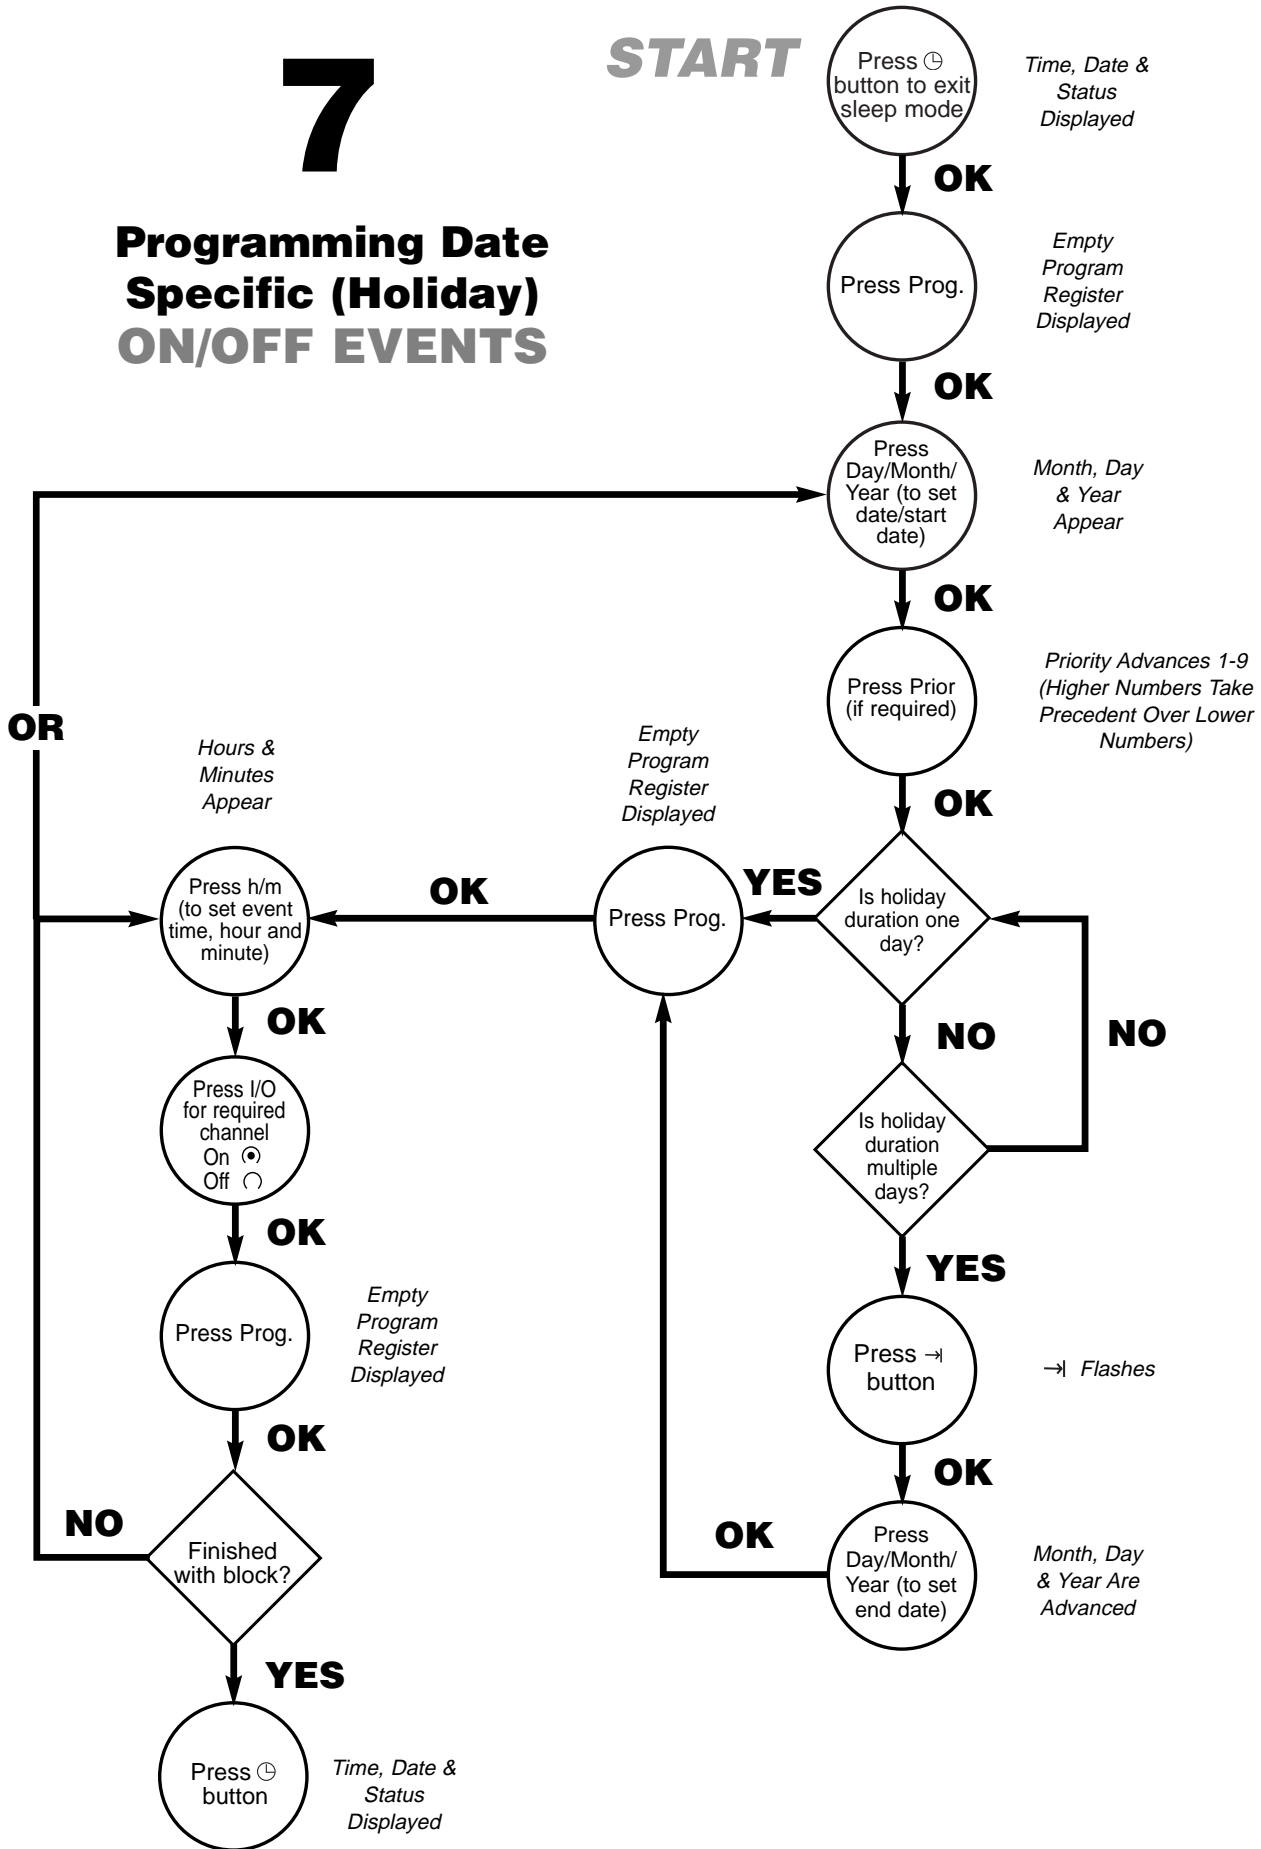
7

Programming Date Specific (Holiday) ON/OFF EVENTS

START

Press ◷ button to exit sleep mode

Time, Date & Status Displayed

OK

Press Prog.

Empty Program Register Displayed

OK

Press Day/Month/ Year (to set date/start date)

Month, Day & Year Appear

OK

Press Prior (if required)

Priority Advances 1-9 (Higher Numbers Take Precedent Over Lower Numbers)

OK

Is holiday duration one day?

YES

NO

NO

Is holiday duration multiple days?

YES

Press ⇥ button

⇥ Flashes

OK

Press Day/Month/ Year (to set end date)

Month, Day & Year Are Advanced

OK

Empty Program Register Displayed

Press Prog.

OK

Hours & Minutes Appear

Press h/m (to set event time, hour and minute)

OK

Press I/O for required channel On ⦿ Off ◯

OK

Press Prog.

Empty Program Register Displayed

OK

OR

NO

Finished with block?

YES

Press ◷ button

Time, Date & Status Displayed